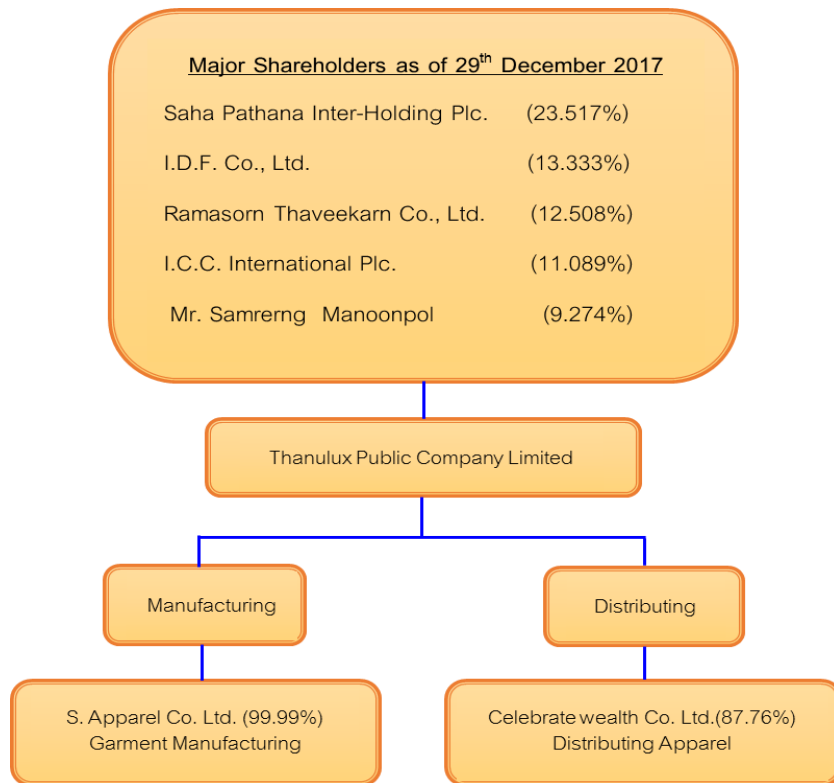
Major Shareholders as of 29$^{th}$ December 2017

Saha Pathana Inter-Holding Plc. (23.517%)

I.D.F. Co., Ltd. (13.333%)

Ramasorn Thaveekarn Co., Ltd. (12.508%)

I.C.C. International Plc. (11.089%)

Mr. Samrerng Manoonpol (9.274%)

Thanulux Public Company Limited

Manufacturing

Distributing

S. Apparel Co. Ltd. (99.99%)
Garment Manufacturing

Celebrate wealth Co. Ltd.(87.76%)
Distributing Apparel